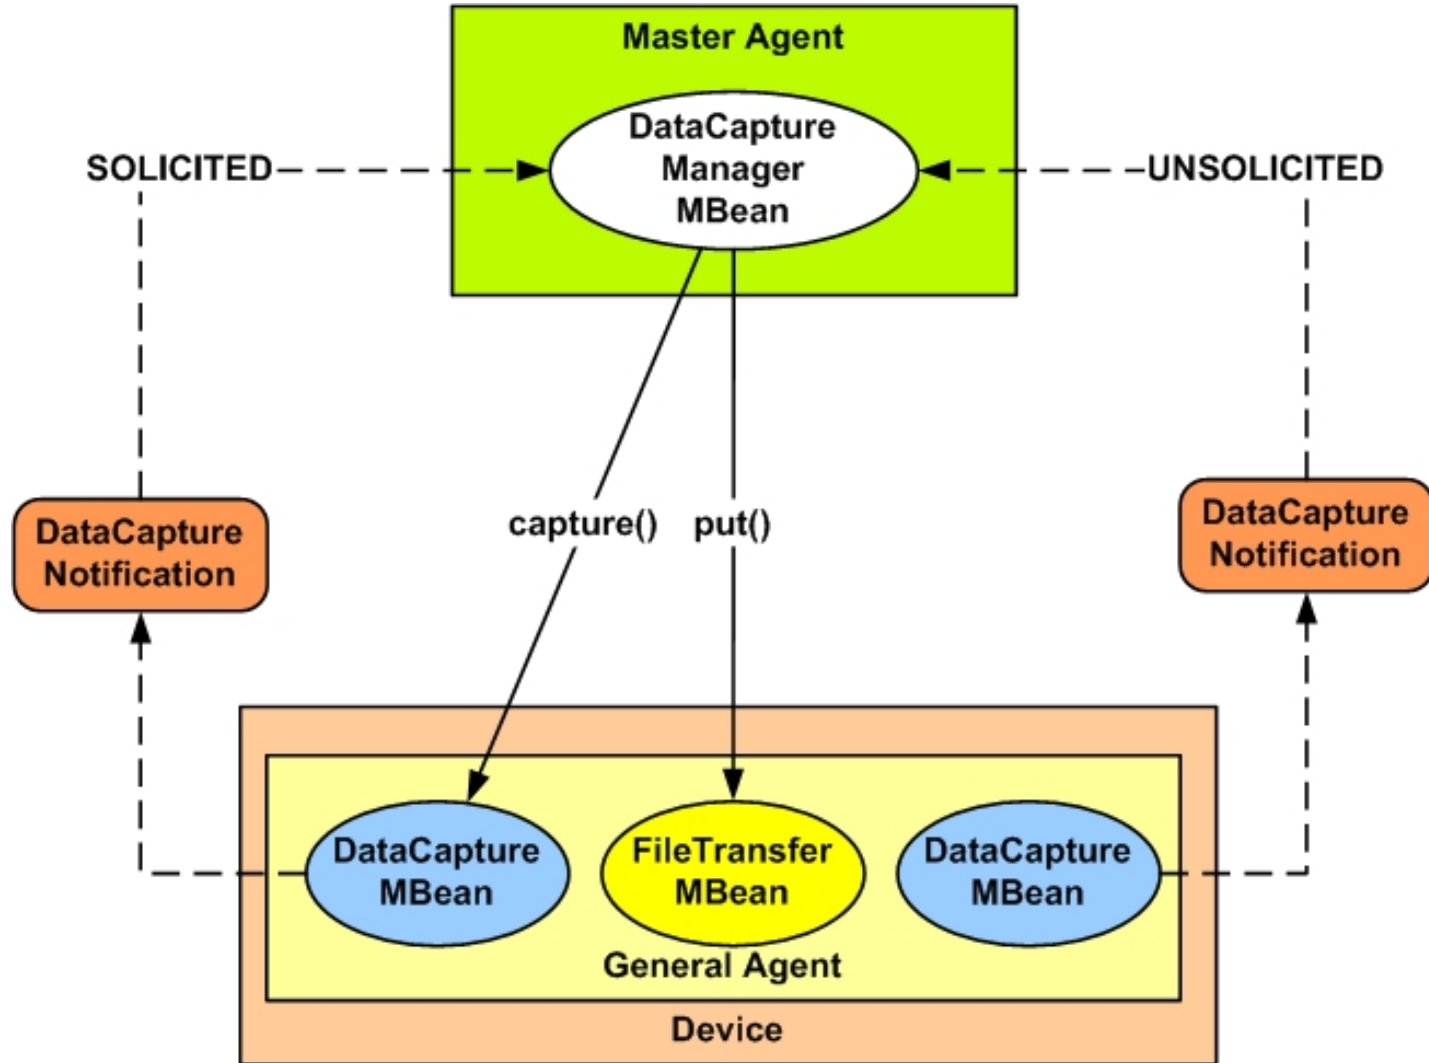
Master Agent

DataCapture Manager MBean

SOLICITED

UNSOLICITED

DataCapture Notification

capture()

put()

DataCapture Notification

DataCapture MBean

FileTransfer MBean

DataCapture MBean

General Agent

Device